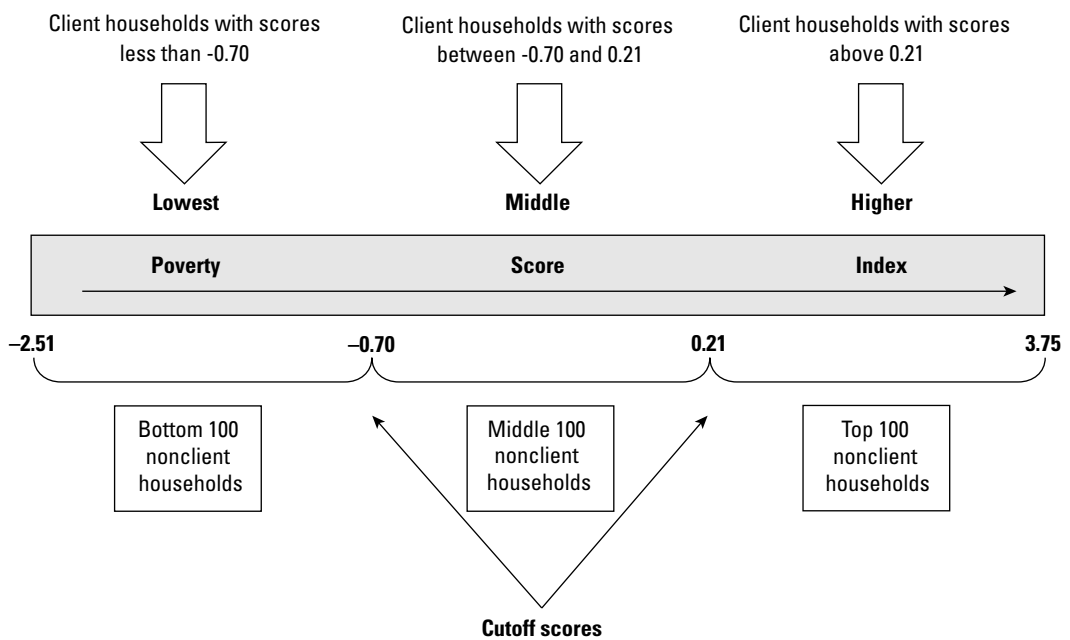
Client households with scores less than -0.70

Client households with scores between -0.70 and 0.21

Client households with scores above 0.21

Lowest

Middle

Higher

Poverty

Score

Index

–2.51

–0.70

0.21

3.75

Bottom 100 nonclient households

Middle 100 nonclient households

Top 100 nonclient households

Cutoff scores